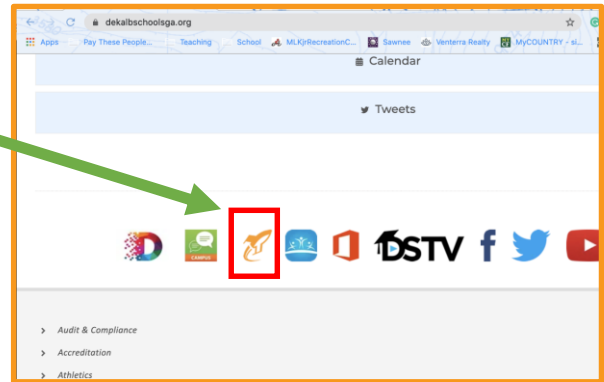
dekalbschoolsga.org

Apps Pay These People... Teaching School MLKjrRecreationC... Sawnee Venterra Realty MyCOUNTRY - si...

Calendar

Tweets

CAMPUS

DSTV

Audit & Compliance

Accreditation

Athletics